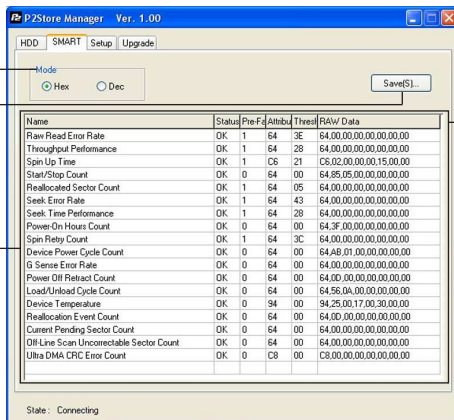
P2Store Manager Ver. 1.00

HDD SMART Setup Upgrade

Mode
Hex Dec

Save(S)...

| Name | Status | Pre-Fa | Attribu | Thresh | RAW Data |
|---|---|---|---|---|---|
| Raw Read Error Rate | OK | 1 | 64 | 3E | 64,00,00,00,00,00,00,00 |
| Throughput Performance | OK | 1 | 64 | 28 | 64,00,00,00,00,00,00,00 |
| Spin Up Time | OK | 1 | C6 | 21 | C6,02,00,00,00,15,00,00 |
| Start/Stop Count | OK | 0 | 64 | 00 | 64,85,05,00,00,00,00,00 |
| Reallocated Sector Count | OK | 1 | 64 | 05 | 64,00,00,00,00,00,00,00 |
| Seek Error Rate | OK | 1 | 64 | 43 | 64,00,00,00,00,00,00,00 |
| Seek Time Performance | OK | 1 | 64 | 28 | 64,00,00,00,00,00,00,00 |
| Power-On Hours Count | OK | 0 | 64 | 00 | 64,3F,00,00,00,00,00,00 |
| Spin Retry Count | OK | 1 | 64 | 3C | 64,00,00,00,00,00,00,00 |
| Device Power Cycle Count | OK | 0 | 64 | 00 | 64,AB,01,00,00,00,00,00 |
| G Sense Error Rate | OK | 0 | 64 | 00 | 64,00,00,00,00,00,00,00 |
| Power Off Retract Count | OK | 0 | 64 | 00 | 64,0D,00,00,00,00,00,00 |
| Load/Unload Cycle Count | OK | 0 | 64 | 00 | 64,56,0A,00,00,00,00,00 |
| Device Temperature | OK | 0 | 94 | 00 | 94,25,00,17,00,30,00,00 |
| Reallocation Event Count | OK | 0 | 64 | 00 | 64,0D,00,00,00,00,00,00 |
| Current Pending Sector Count | OK | 0 | 64 | 00 | 64,00,00,00,00,00,00,00 |
| Off-Line Scan Uncorrectable Sector Count | OK | 0 | 64 | 00 | 64,00,00,00,00,00,00,00 |
| Ultra DMA CRC Error Count | OK | 0 | C8 | 00 | C8,00,00,00,00,00,00,00 |

State : Connecting